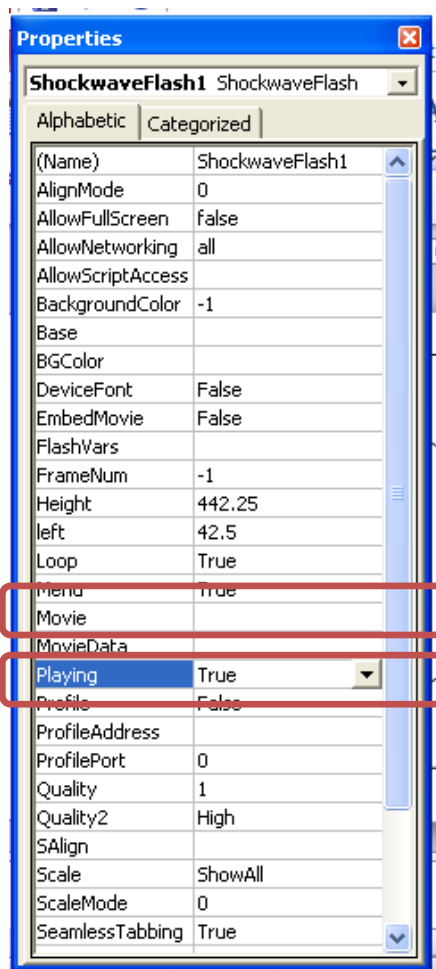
Properties

ShockwaveFlash1 ShockwaveFlash

Alphabetic | Categorized

| | |
|---|---|
| (Name) | ShockwaveFlash1 |
| AlignMode | 0 |
| AllowFullScreen | false |
| AllowNetworking | all |
| AllowScriptAccess | |
| BackgroundColor | -1 |
| Base | |
| BGColor | |
| DeviceFont | False |
| EmbedMovie | False |
| FlashVars | |
| FrameNum | -1 |
| Height | 442.25 |
| left | 42.5 |
| Loop | True |
| Menu | True |
| Movie | |
| MovieData | |
| Playing | True |
| Profile | False |
| ProfileAddress | |
| ProfilePort | 0 |
| Quality | 1 |
| Quality2 | High |
| SAlign | |
| Scale | ShowAll |
| ScaleMode | 0 |
| SeamlessTabbing | True |